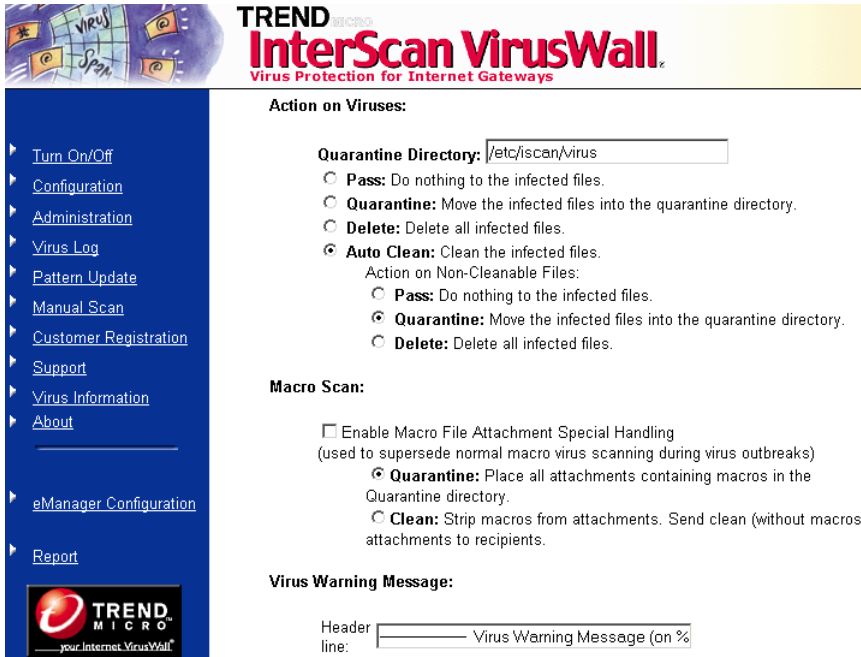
VIRUS
Spam
TREND MICRO
InterScan VirusWall
Virus Protection for Internet Gateways

Turn On/Off
Configuration
Administration
Virus Log
Pattern Update
Manual Scan
Customer Registration
Support
Virus Information
About

eManager Configuration

Report

TREND MICRO
your Internet VirusWall

Action on Viruses:

Quarantine Directory: /etc/iscan/virus
Pass: Do nothing to the infected files.
Quarantine: Move the infected files into the quarantine directory.
Delete: Delete all infected files.
Auto Clean: Clean the infected files.
Action on Non-Cleanable Files:
Pass: Do nothing to the infected files.
Quarantine: Move the infected files into the quarantine directory.
Delete: Delete all infected files.

Macro Scan:

Enable Macro File Attachment Special Handling
(used to supersede normal macro virus scanning during virus outbreaks)
Quarantine: Place all attachments containing macros in the Quarantine directory.
Clean: Strip macros from attachments. Send clean (without macros attachments to recipients.

Virus Warning Message:

Header line: Virus Warning Message (on %